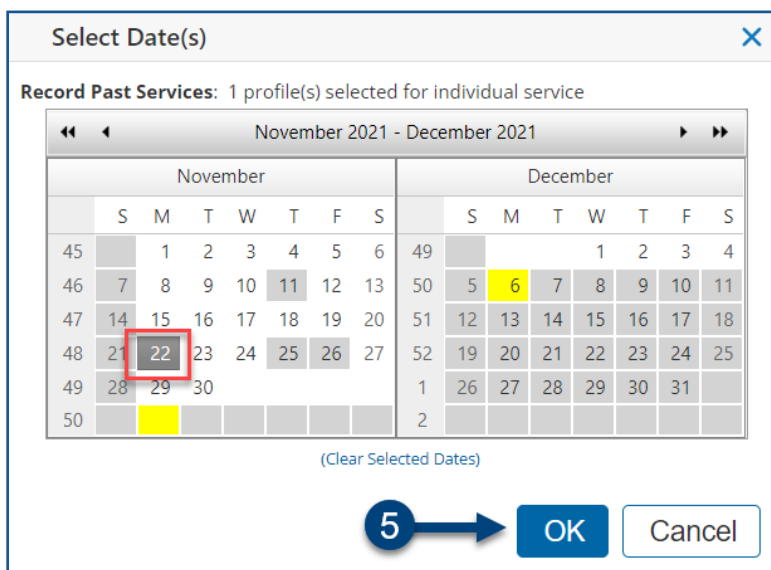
Select Date(s)

Record Past Services: 1 profile(s) selected for individual service

November 2021 - December 2021

November

|  | S | M | T | W | T | F | S |
|---|---|---|---|---|---|---|---|
| 45 |  | 1 | 2 | 3 | 4 | 5 | 6 |
| 46 | 7 | 8 | 9 | 10 | 11 | 12 | 13 |
| 47 | 14 | 15 | 16 | 17 | 18 | 19 | 20 |
| 48 | 21 | 22 | 23 | 24 | 25 | 26 | 27 |
| 49 | 28 | 29 | 30 |  |  |  |  |
| 50 |  |  |  |  |  |  |  |

December

|  | S | M | T | W | T | F | S |
|---|---|---|---|---|---|---|---|
| 49 |  |  |  | 1 | 2 | 3 | 4 |
| 50 | 5 | 6 | 7 | 8 | 9 | 10 | 11 |
| 51 | 12 | 13 | 14 | 15 | 16 | 17 | 18 |
| 52 | 19 | 20 | 21 | 22 | 23 | 24 | 25 |
| 1 | 26 | 27 | 28 | 29 | 30 | 31 |  |
| 2 |  |  |  |  |  |  |  |

(Clear Selected Dates)

5

OK

Cancel